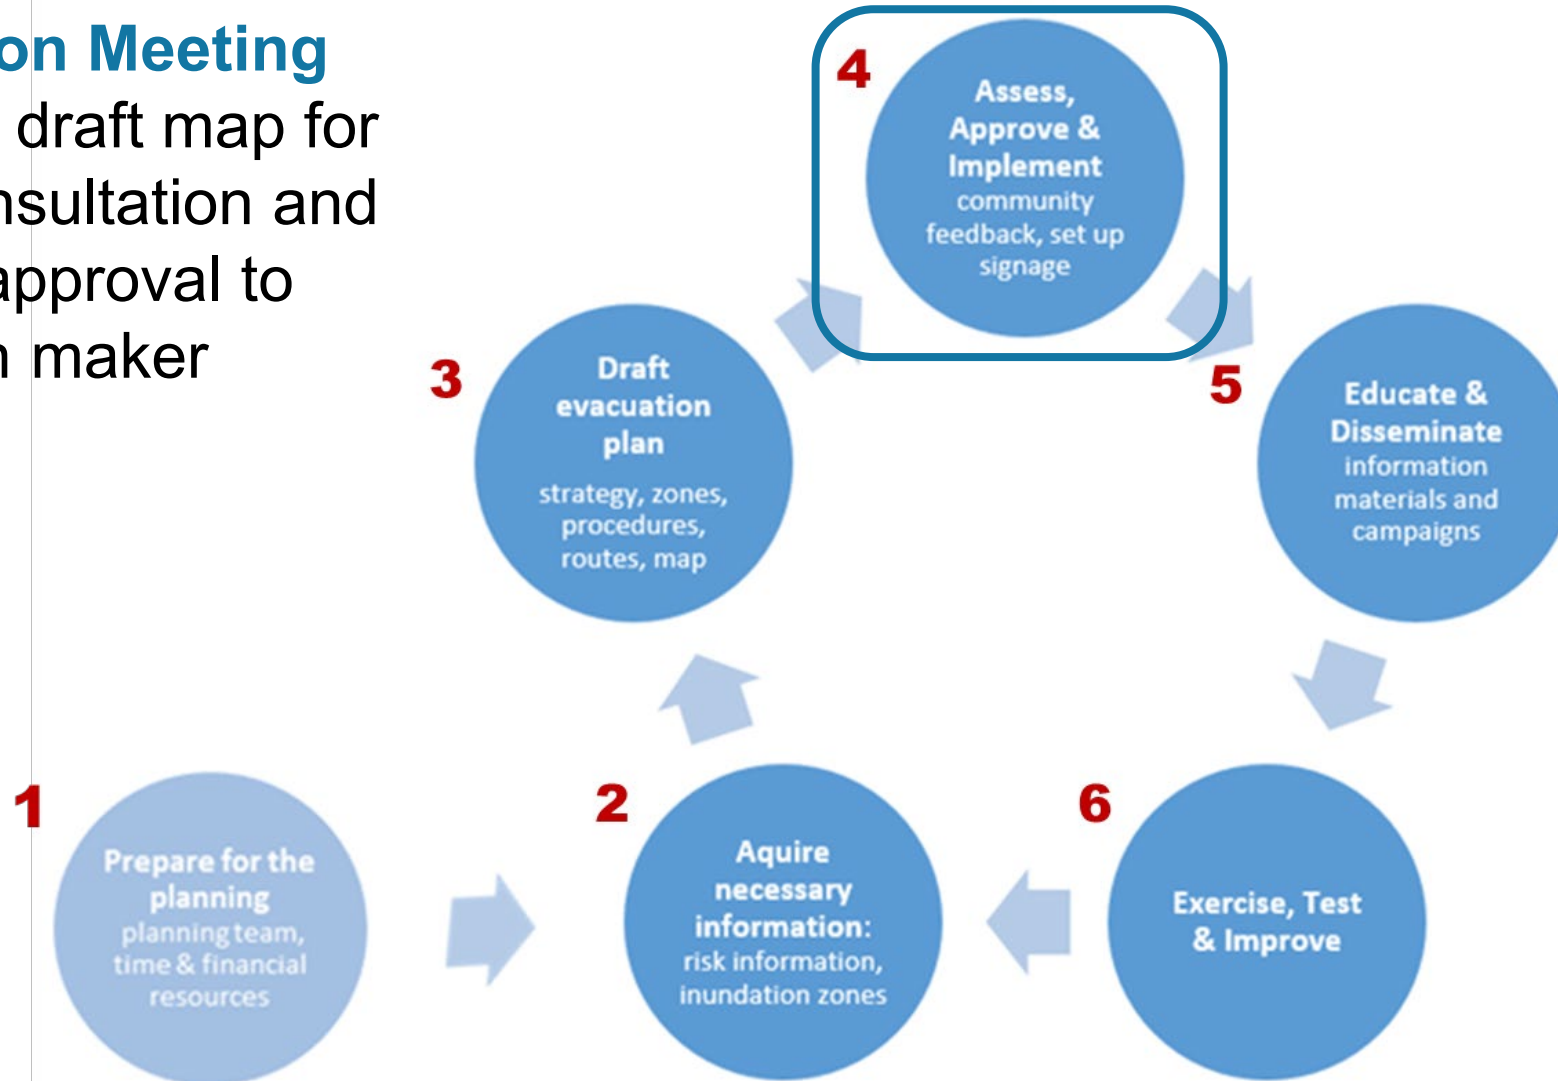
on Meeting
draft map for
nsultation and
approval to
n maker

4
Assess, Approve & Implement community feedback, set up signage

3
Draft evacuation plan
strategy, zones, procedures, routes, map

5
Educate & Disseminate information materials and campaigns

1
Prepare for the planning planning team, time & financial resources

2
Aquire necessary information: risk information, inundation zones

6
Exercise, Test & Improve